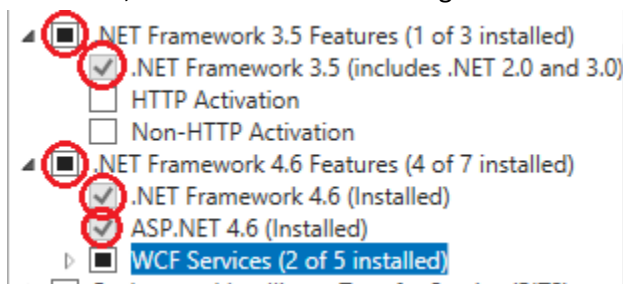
.NET Framework 3.5 Features (1 of 3 installed)
.NET Framework 3.5 (includes .NET 2.0 and 3.0)
HTTP Activation
Non-HTTP Activation
.NET Framework 4.6 Features (4 of 7 installed)
.NET Framework 4.6 (Installed)
ASP.NET 4.6 (Installed)
WCF Services (2 of 5 installed)
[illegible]